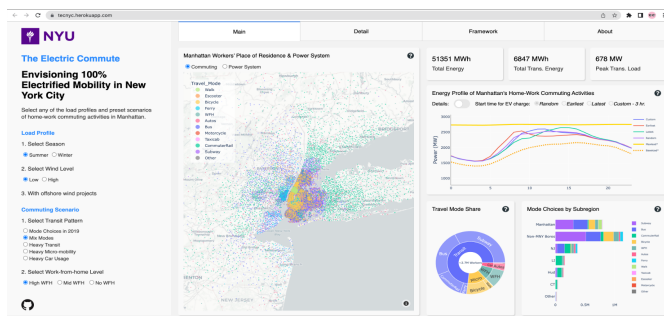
tecnyc.herokuapp.com

NYU

The Electric Commute

Envisioning 100% Electrified Mobility in New York City

Select any of the load profiles and preset scenarios of home-work commuting activities in Manhattan.

Load Profile

1. Select Season

Summer  Winter

2. Select Wind Level

Low  High

3. With offshore wind projects

Commuting Scenario

1. Select Transit Pattern

Mode Choices in 2019
Mix Modes
Heavy Transit
Heavy Micro-mobility
Heavy Car Usage

2. Select Work-from-home Level

High WFH  Mid WFH  No WFH

Main | Detail | Framework | About

Manhattan Workers' Place of Residence & Power System

Commuting  Power System

Travel_Mode
Walk
Escooter
Bicycle
Ferry
NYC
Autos
Bus
Motorcycle
Taxicab
CommuterRail
Subway
Other

51351 MWh
Total Energy

6847 MWh
Total Trans. Energy

678 MW
Peak Trans. Load

Energy Profile of Manhattan's Home-Work Commuting Activities

Details:  Start time for EV charge: Random  Earliest  Latest  Custom - 3 hr

Power (MW)

0 5 10 15 20

Travel Mode Share

Mode Choices by Subregion

Manhattan
Non-NNY Boros
NJ
CT
Other

0 0.5M 1M